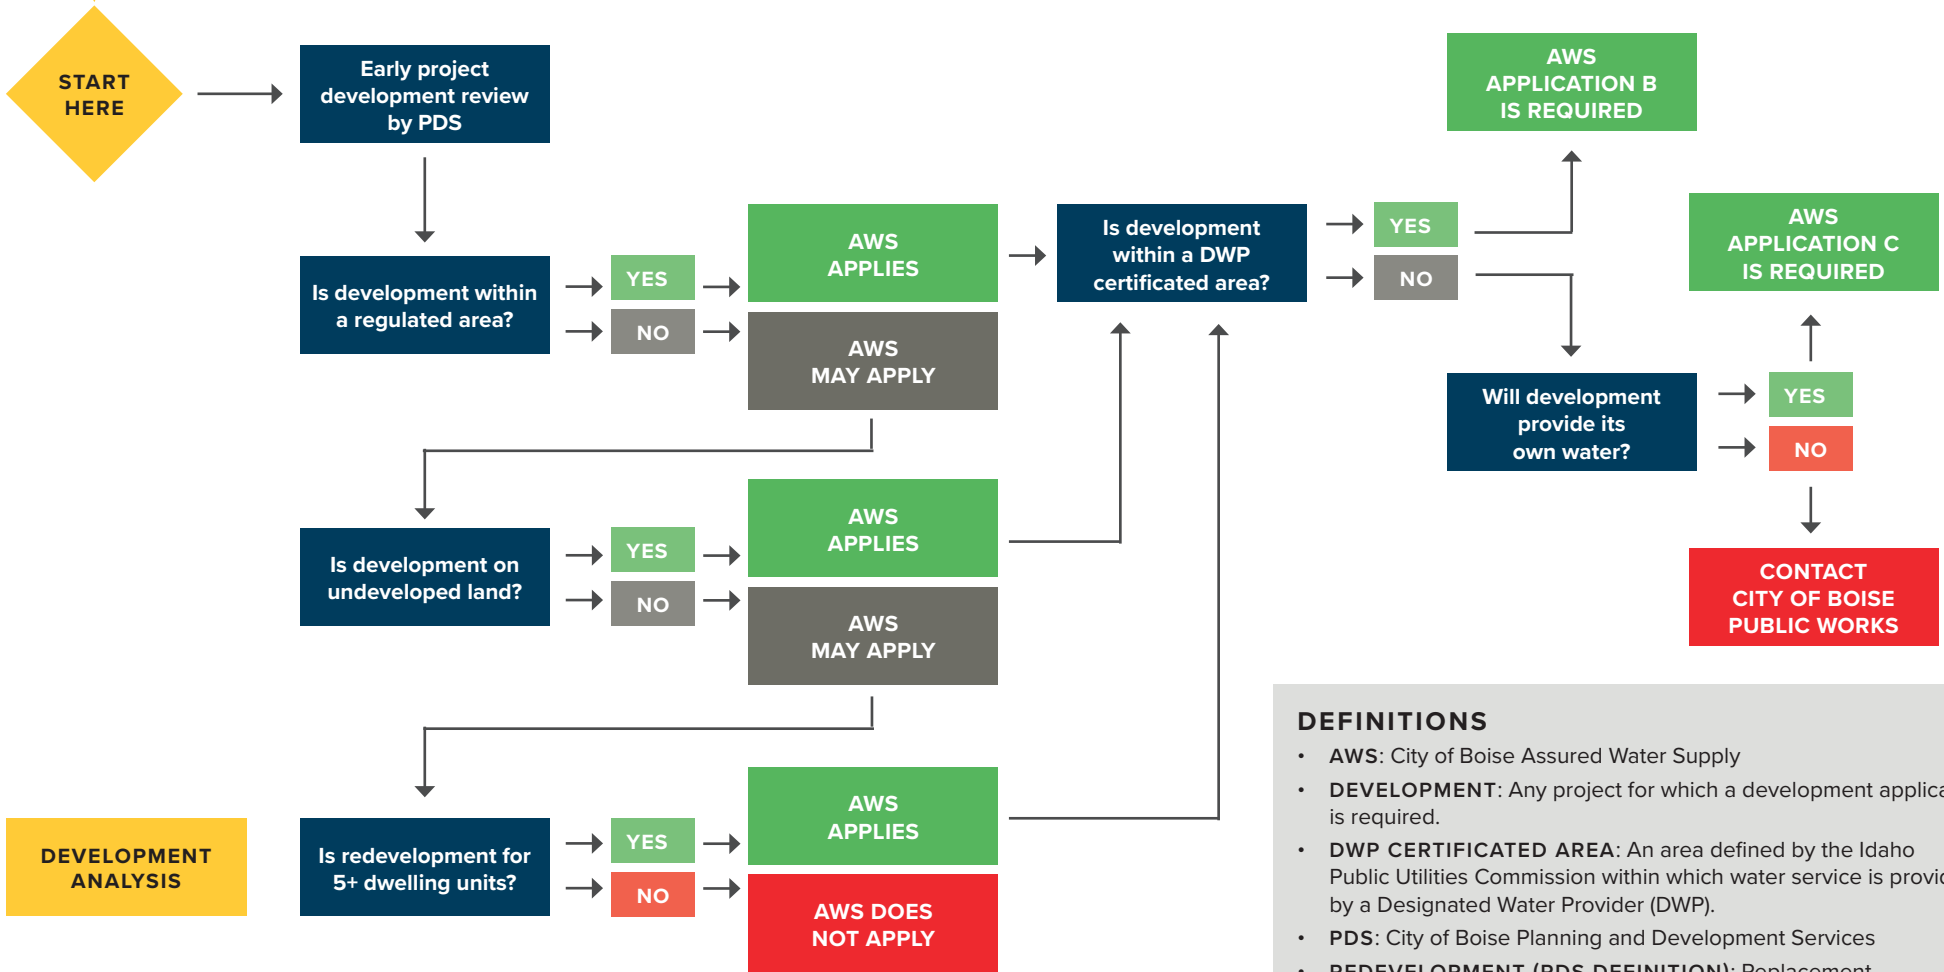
START HERE

Early project development review by PDS

Is development within a regulated area?

YES

NO

AWS APPLIES

AWS MAY APPLY

Is development on undeveloped land?

YES

NO

AWS APPLIES

AWS MAY APPLY

DEVELOPMENT ANALYSIS

Is redevelopment for 5+ dwelling units?

YES

NO

AWS APPLIES

AWS DOES NOT APPLY

Is development within a DWP certificated area?

YES

NO

AWS APPLICATION B IS REQUIRED

AWS APPLICATION C IS REQUIRED

Will development provide its own water?

YES

NO

CONTACT CITY OF BOISE PUBLIC WORKS

DEFINITIONS

• AWS: City of Boise Assured Water Supply
• DEVELOPMENT: Any project for which a development applica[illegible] is required.
• DWP CERTIFICATED AREA: An area defined by the Idaho Public Utilities Commission within which water service is provi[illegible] by a Designated Water Provider (DWP).
• PDS: City of Boise Planning and Development Services
• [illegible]